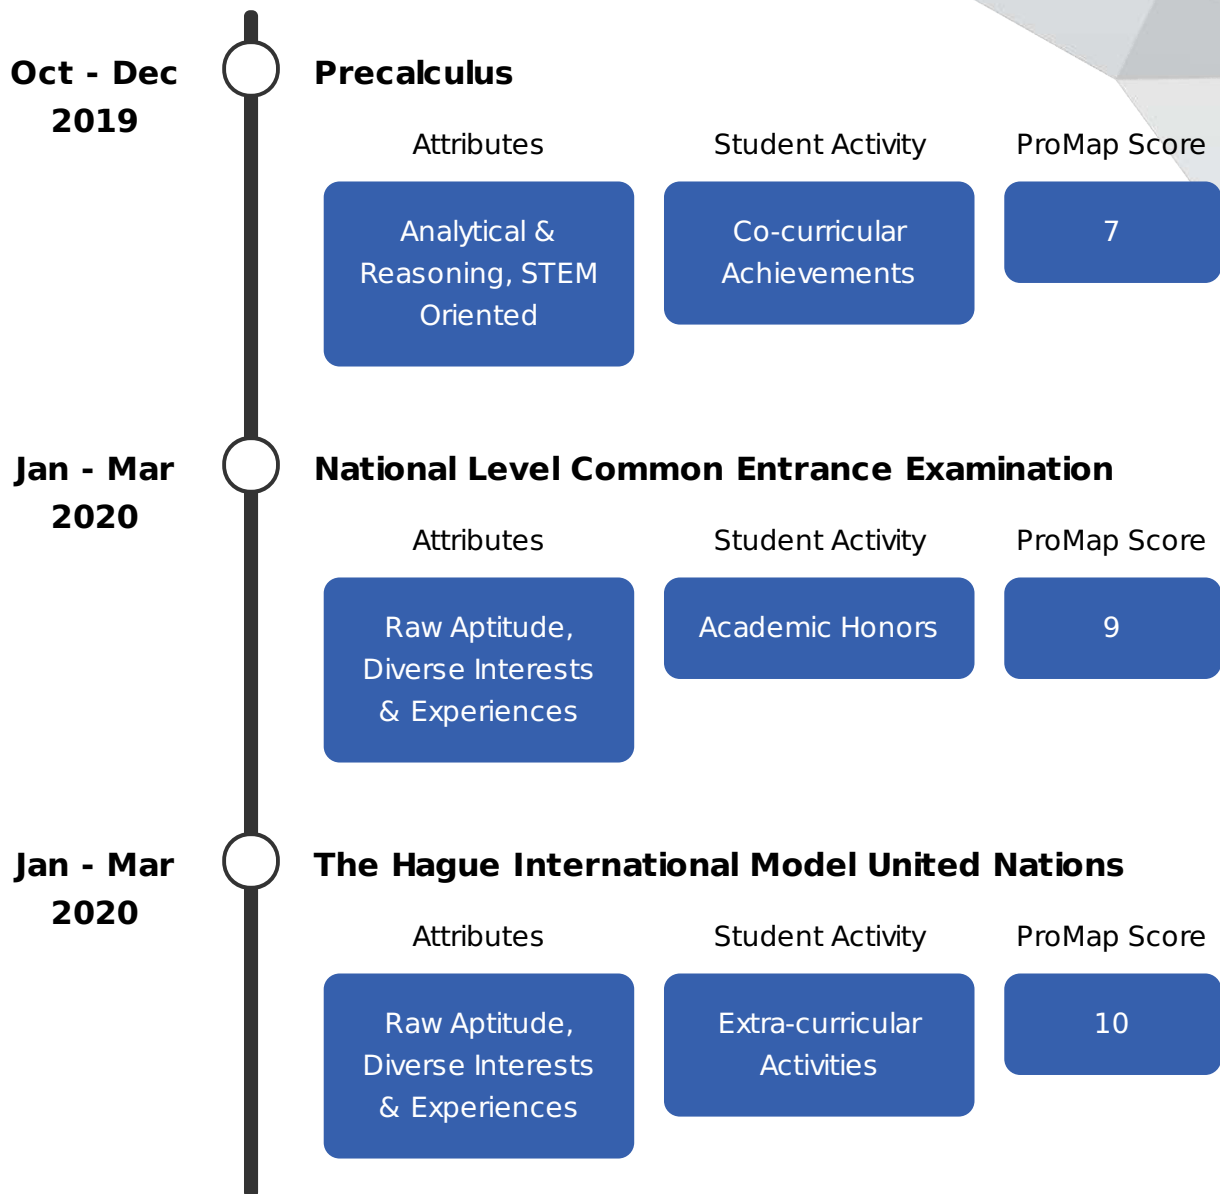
Oct - Dec 2019

Precalculus

Attributes

Student Activity

ProMap Score

Analytical & Reasoning, STEM Oriented

Co-curricular Achievements

7

Jan - Mar 2020

National Level Common Entrance Examination

Attributes

Student Activity

ProMap Score

Raw Aptitude, Diverse Interests & Experiences

Academic Honors

9

Jan - Mar 2020

The Hague International Model United Nations

Attributes

Student Activity

ProMap Score

Raw Aptitude, Diverse Interests & Experiences

Extra-curricular Activities

10